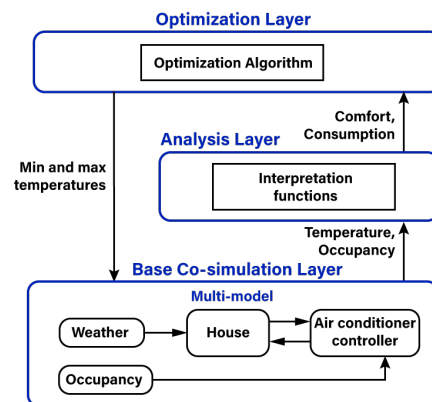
Optimization Layer

Optimization Algorithm

Comfort, Consumption

Analysis Layer

Min and max temperatures

Interpretation functions

Temperature, Occupancy

Base Co-simulation Layer

Multi-model

Weather

House

Air conditioner controller

Occupancy